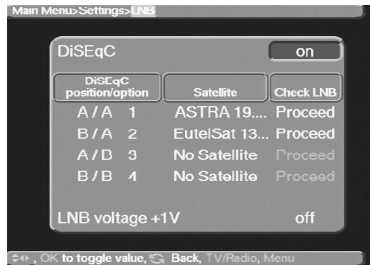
Main Menu>Settings>LNB

DiSEqC on

| DiSEqC position/option | Satellite | Check LNB |
|---|---|---|
| A / A 1 | ASTRA 19.... | Proceed |
| B / A 2 | EutelSat 13... | Proceed |
| A / B 3 | No Satellite | Proceed |
| B / B 4 | No Satellite | Proceed |

LNB voltage +1V off

, OK to toggle value, Back, TV/Radio, Menu